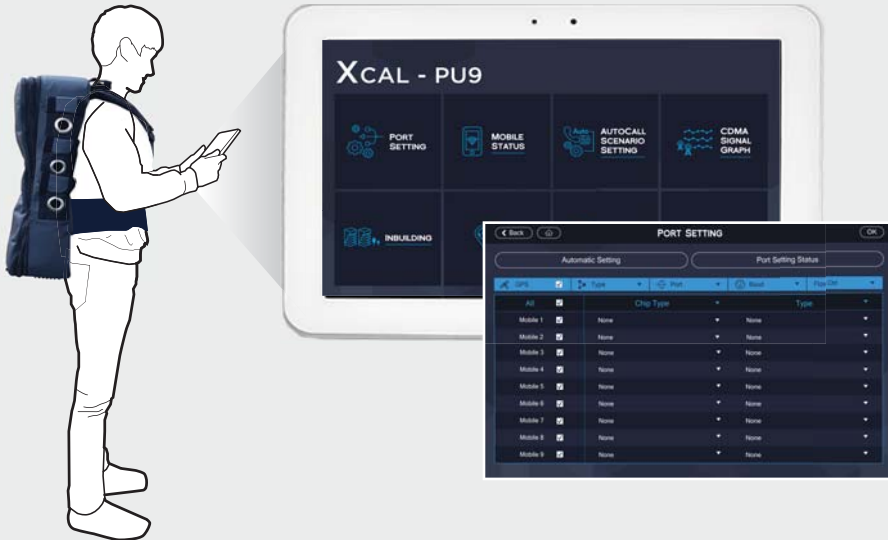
XCAL - PU9

PORT SETTING

MOBILE STATUS

AUTOCALL SCENARIO SETTING

CDMA SIGNAL GRAPH

INBUILDING

Back

PORT SETTING

OK

Automatic Setting

Port Setting Status

| GPS | | Type | Port | Baud | Flow Ctrl |
|---|---|---|---|---|---|
| All | | Chip Type | | Type | |
| Mobile 1 | | None | | None | |
| Mobile 2 | | None | | None | |
| Mobile 3 | | None | | None | |
| Mobile 4 | | None | | None | |
| Mobile 5 | | None | | None | |
| Mobile 6 | | None | | None | |
| Mobile 7 | | None | | None | |
| Mobile 8 | | None | | None | |
| Mobile 9 | | None | | None | |